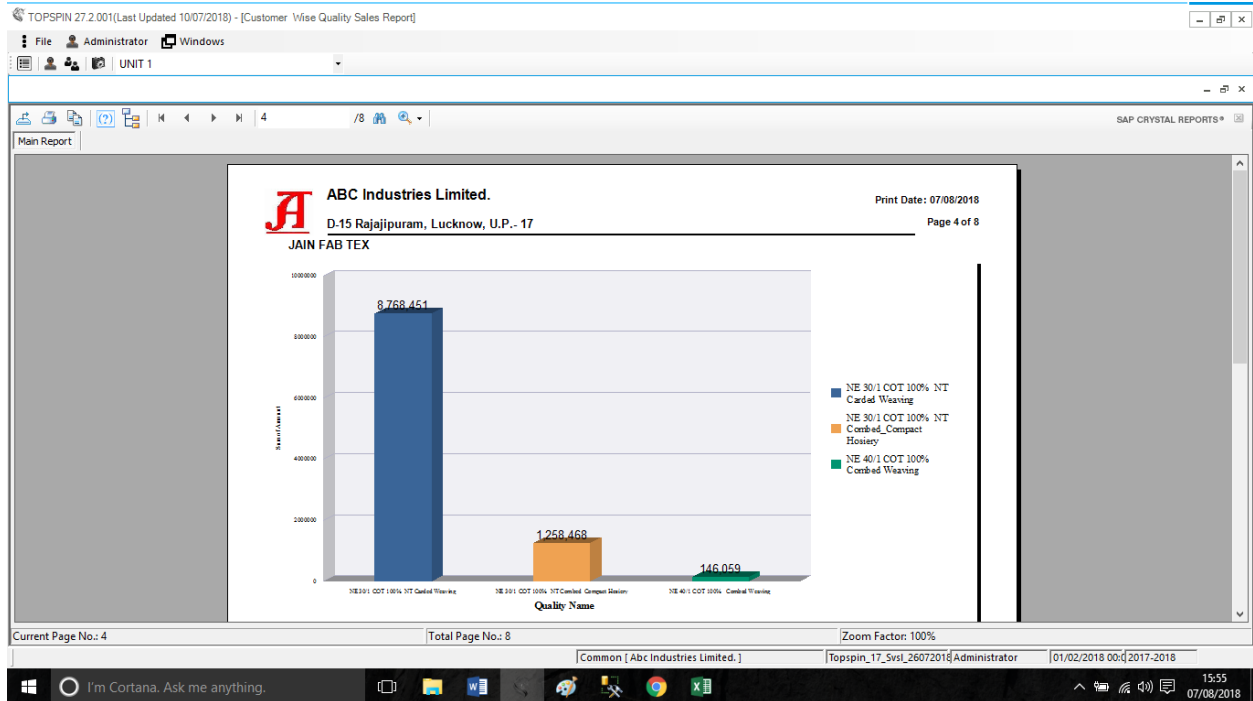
TOPSPIN 27.2.001(Last Updated 10/07/2018) - [Customer Wise Quality Sales Report]

File Administrator Windows

UNIT 1

4 /8

SAP CRYSTAL REPORTS®

Main Report

ABC Industries Limited.

D-15 Rajajipuram, Lucknow, U.P.- 17

Print Date: 07/08/2018

Page 4 of 8

JAIN FAB TEX

10000000

8000000

6000000

4000000

2000000

0

Sum of Amount

8,768,451

1,258,468

146,059

NE 30/1 COT 100% NT Carded Weaving

NE 30/1 COT 100% NT Combed_Compact Hosiery

NE 40/1 COT 100% Combed Weaving

Quality Name

NE 30/1 COT 100% NT Carded Weaving

NE 30/1 COT 100% NT Combed_Compact Hosiery

NE 40/1 COT 100% Combed Weaving

Current Page No.: 4

Total Page No.: 8

Zoom Factor: 100%

Common [ Abc Industries Limited. ]

Topspin_17_Svsl_26072018

Administrator

01/02/2018 00:0

2017-2018

I'm Cortana. Ask me anything.

15:55

07/08/2018